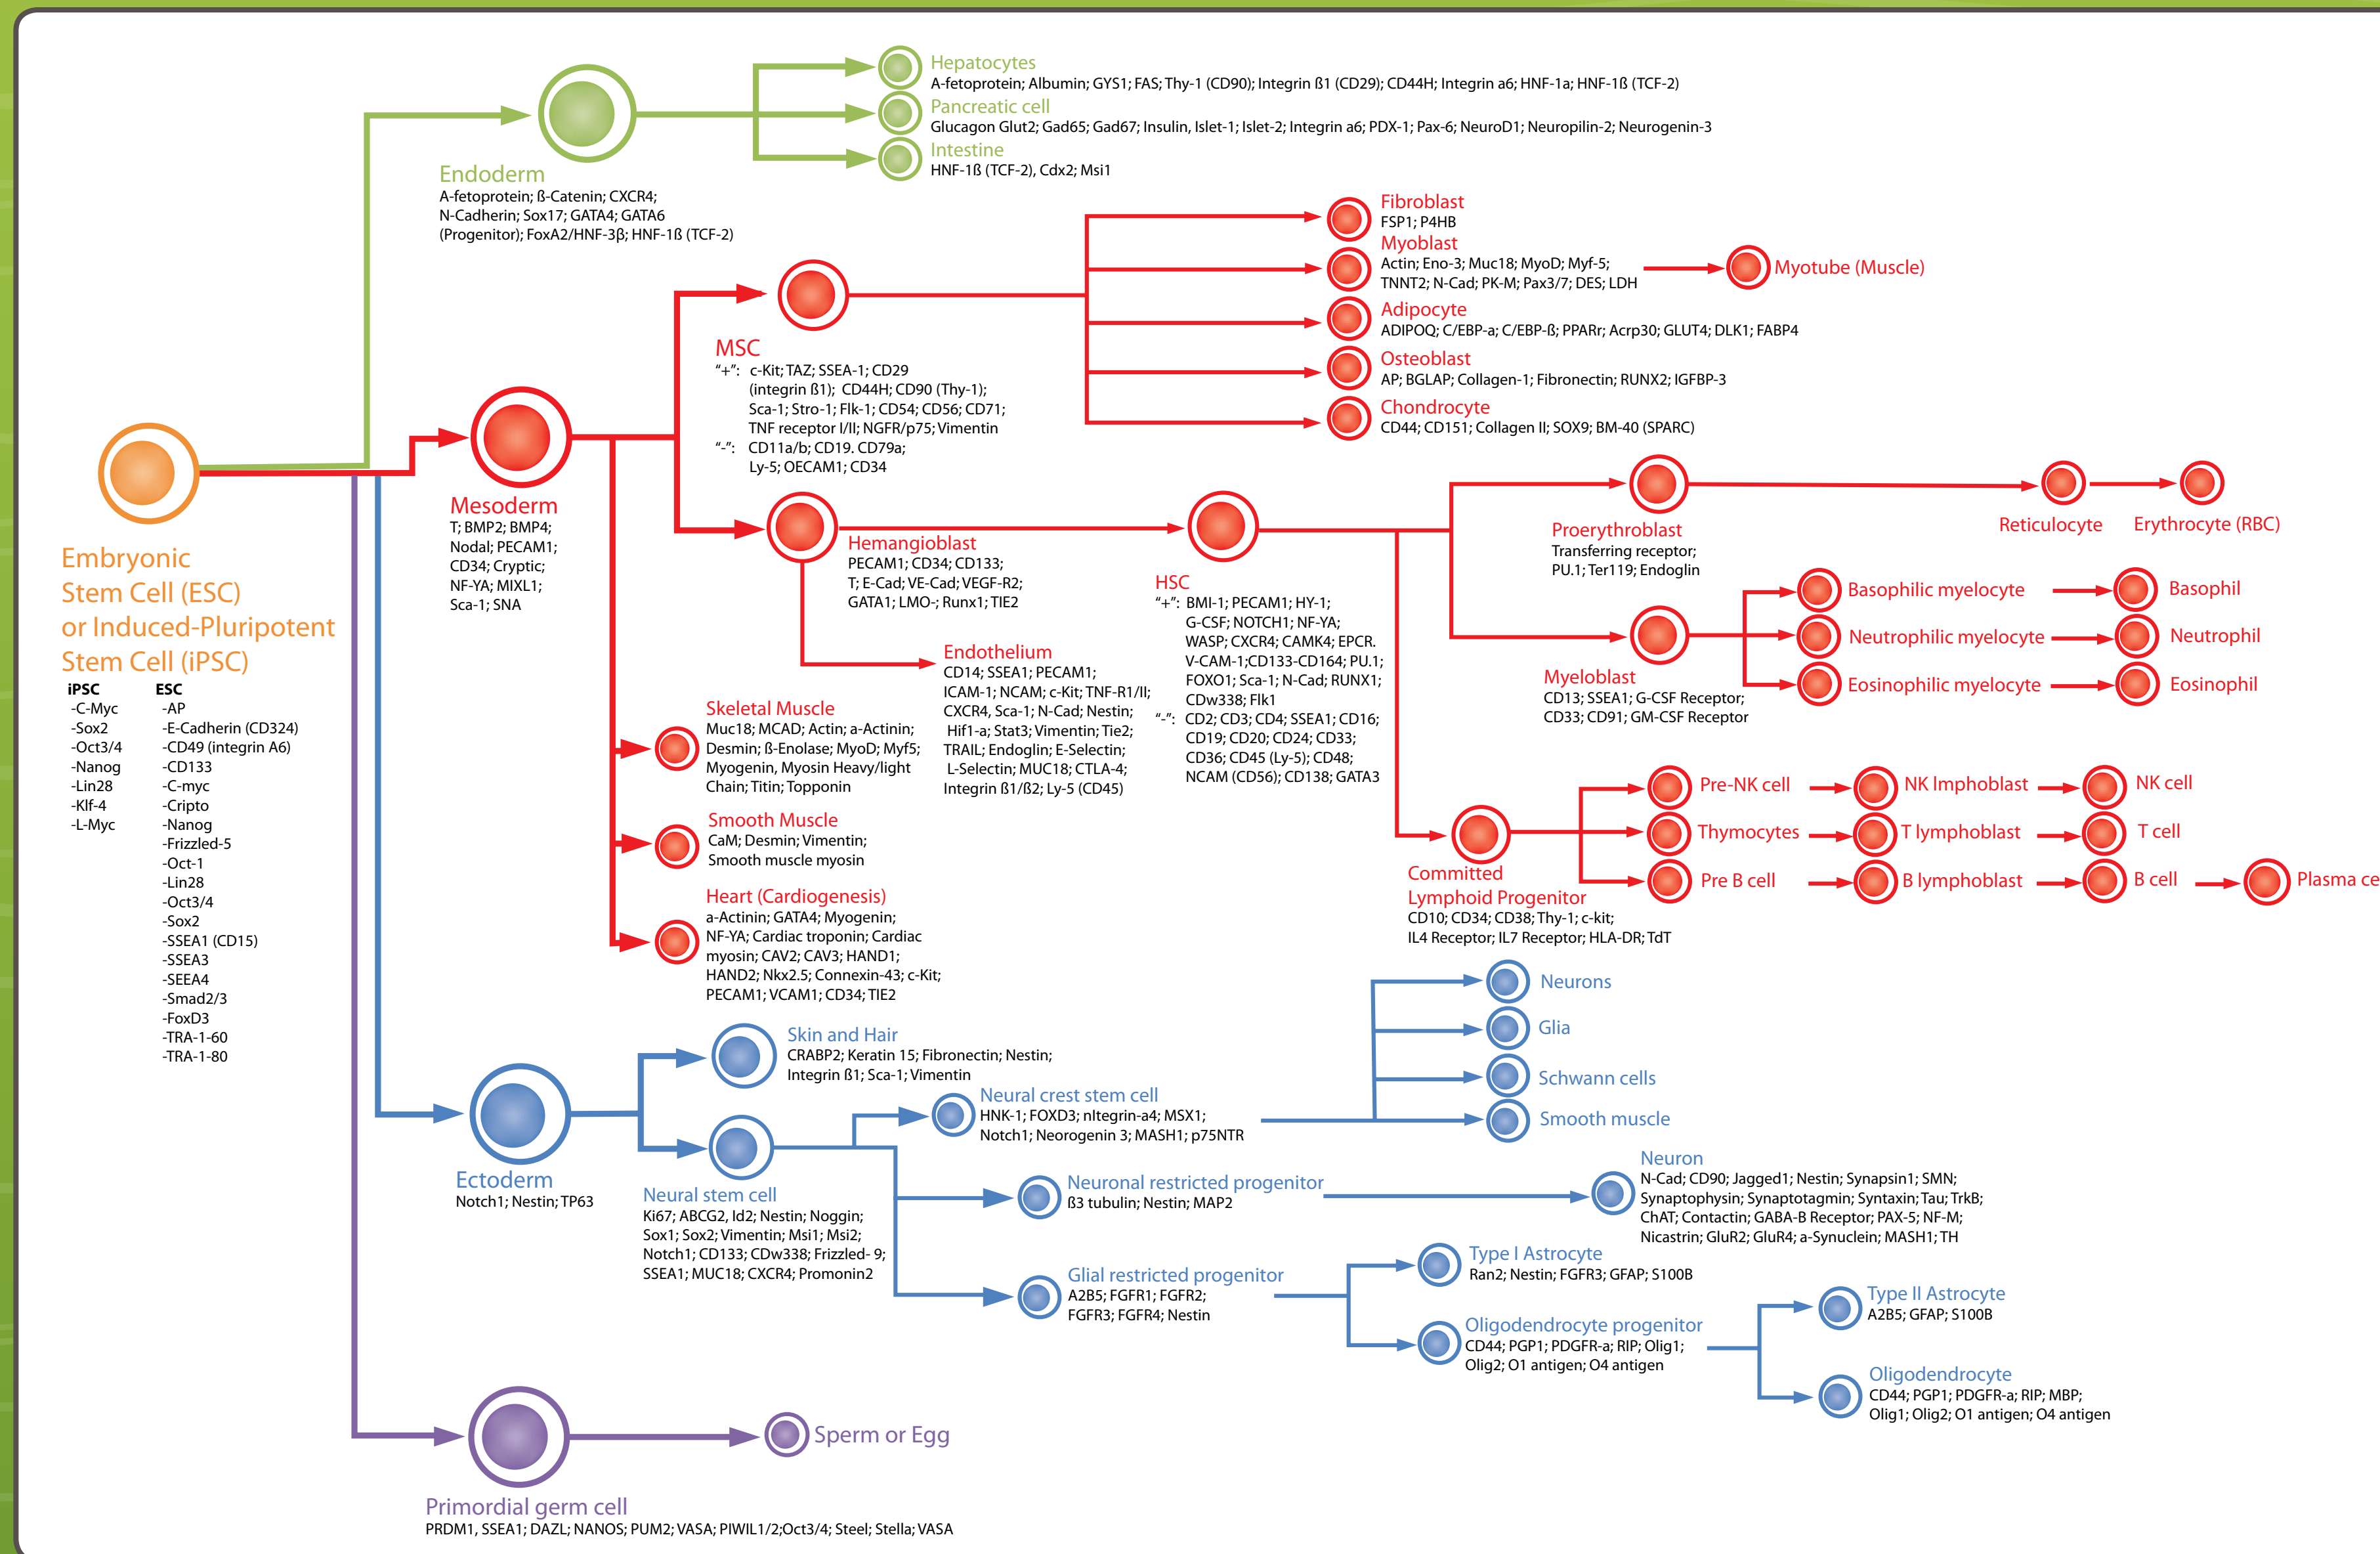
Hepatocytes
A-fetoprotein; Albumin; GYS1; FAS; Thy-1 (CD90); Integrin ß1 (CD29); CD44H; Integrin a6; HNF-1a; HNF-1ß (TCF-2)

Pancreatic cell
Glucagon Glut2; Gad65; Gad67; Insulin, Islet-1; Islet-2; Integrin a6; PDX-1; Pax-6; NeuroD1; Neuropilin-2; Neurogenin-3

Intestine
HNF-1ß (TCF-2), Cdx2; Msi1

Endoderm
A-fetoprotein; ß-Catenin; CXCR4; N-Cadherin; Sox17; GATA4; GATA6 (Progenitor); FoxA2/HNF-3β; HNF-1ß (TCF-2)

Fibroblast
FSP1; P4HB

Myoblast
Actin; Eno-3; Muc18; MyoD; Myf-5; TNNT2; N-Cad; PK-M; Pax3/7; DES; LDH

Myotube (Muscle)

Adipocyte
ADIPOQ; C/EBP-a; C/EBP-ß; PPARr; Acrp30; GLUT4; DLK1; FABP4

Osteoblast
AP; BGLAP; Collagen-1; Fibronectin; RUNX2; IGFBP-3

Chondrocyte
CD44; CD151; Collagen II; SOX9; BM-40 (SPARC)

MSC
"+": c-Kit; TAZ; SSEA-1; CD29 (integrin ß1); CD44H; CD90 (Thy-1); Sca-1; Stro-1; Flk-1; CD54; CD56; CD71; TNF receptor I/II; NGFR/p75; Vimentin
"-": CD11a/b; CD19. CD79a; Ly-5; OECAM1; CD34

Embryonic Stem Cell (ESC) or Induced-Pluripotent Stem Cell (iPSC)

iPSC
-C-Myc
-Sox2
-Oct3/4
-Nanog
-Lin28
-Klf-4
-L-Myc

ESC
-AP
-E-Cadherin (CD324)
-CD49 (integrin A6)
-CD133
-C-myc
-Cripto
-Nanog
-Frizzled-5
-Oct-1
-Lin28
-Oct3/4
-Sox2
-SSEA1 (CD15)
-SSEA3
-SEEA4
-Smad2/3
-FoxD3
-TRA-1-60
-TRA-1-80

Mesoderm
T; BMP2; BMP4; Nodal; PECAM1; CD34; Cryptic; NF-YA; MIXL1; Sca-1; SNA

Hemangioblast
PECAM1; CD34; CD133; T; E-Cad; VE-Cad; VEGF-R2; GATA1; LMO-; Runx1; TIE2

HSC
"+": BMI-1; PECAM1; HY-1; G-CSF; NOTCH1; NF-YA; WASP; CXCR4; CAMK4; EPCR. V-CAM-1;CD133-CD164; PU.1; FOXO1; Sca-1; N-Cad; RUNX1; CDw338; Flk1
"-": CD2; CD3; CD4; SSEA1; CD16; CD19; CD20; CD24; CD33; CD36; CD45 (Ly-5); CD48; NCAM (CD56); CD138; GATA3

Proerythroblast
Transferring receptor; PU.1; Ter119; Endoglin

Reticulocyte

Erythrocyte (RBC)

Basophilic myelocyte
Basophil
Neutrophilic myelocyte
Neutrophil
Eosinophilic myelocyte
Eosinophil

Myeloblast
CD13; SSEA1; G-CSF Receptor; CD33; CD91; GM-CSF Receptor

Endothelium
CD14; SSEA1; PECAM1; ICAM-1; NCAM; c-Kit; TNF-R1/II; CXCR4, Sca-1; N-Cad; Nestin; Hif1-a; Stat3; Vimentin; Tie2; TRAIL; Endoglin; E-Selectin; L-Selectin; MUC18; CTLA-4; Integrin ß1/ß2; Ly-5 (CD45)

Skeletal Muscle
Muc18; MCAD; Actin; a-Actinin; Desmin; ß-Enolase; MyoD; Myf5; Myogenin, Myosin Heavy/light Chain; Titin; Topponin

Smooth Muscle
CaM; Desmin; Vimentin; Smooth muscle myosin

Heart (Cardiogenesis)
a-Actinin; GATA4; Myogenin; NF-YA; Cardiac troponin; Cardiac myosin; CAV2; CAV3; HAND1; HAND2; Nkx2.5; Connexin-43; c-Kit; PECAM1; VCAM1; CD34; TIE2

Pre-NK cell
NK lmphoblast
NK cell
Thymocytes
T lymphoblast
T cell
Pre B cell
B lymphoblast
B cell
Plasma ce

Committed Lymphoid Progenitor
CD10; CD34; CD38; Thy-1; c-kit; IL4 Receptor; IL7 Receptor; HLA-DR; TdT

Neurons
Glia
Schwann cells
Smooth muscle

Skin and Hair
CRABP2; Keratin 15; Fibronectin; Nestin; Integrin ß1; Sca-1; Vimentin

Neural crest stem cell
HNK-1; FOXD3; nltegrin-a4; MSX1; Notch1; Neorogenin 3; MASH1; p75NTR

Ectoderm
Notch1; Nestin; TP63

Neural stem cell
Ki67; ABCG2, Id2; Nestin; Noggin; Sox1; Sox2; Vimentin; Msi1; Msi2; Notch1; CD133; CDw338; Frizzled- 9; SSEA1; MUC18; CXCR4; Promonin2

Neuronal restricted progenitor
ß3 tubulin; Nestin; MAP2

Neuron
N-Cad; CD90; Jagged1; Nestin; Synapsin1; SMN; Synaptophysin; Synaptotagmin; Syntaxin; Tau; TrkB; ChAT; Contactin; GABA-B Receptor; PAX-5; NF-M; Nicastrin; GluR2; GluR4; a-Synuclein; MASH1; TH

Glial restricted progenitor
A2B5; FGFR1; FGFR2; FGFR3; FGFR4; Nestin

Type I Astrocyte
Ran2; Nestin; FGFR3; GFAP; S100B

Type II Astrocyte
A2B5; GFAP; S100B

Oligodendrocyte progenitor
CD44; PGP1; PDGFR-a; RIP; Olig1; Olig2; O1 antigen; O4 antigen

Oligodendrocyte
CD44; PGP1; PDGFR-a; RIP; MBP; Olig1; Olig2; O1 antigen; O4 antigen

Sperm or Egg

Primordial germ cell
PRDM1, SSEA1; DAZL; NANOS; PUM2; VASA; PIWIL1/2;Oct3/4; Steel; Stella; VASA